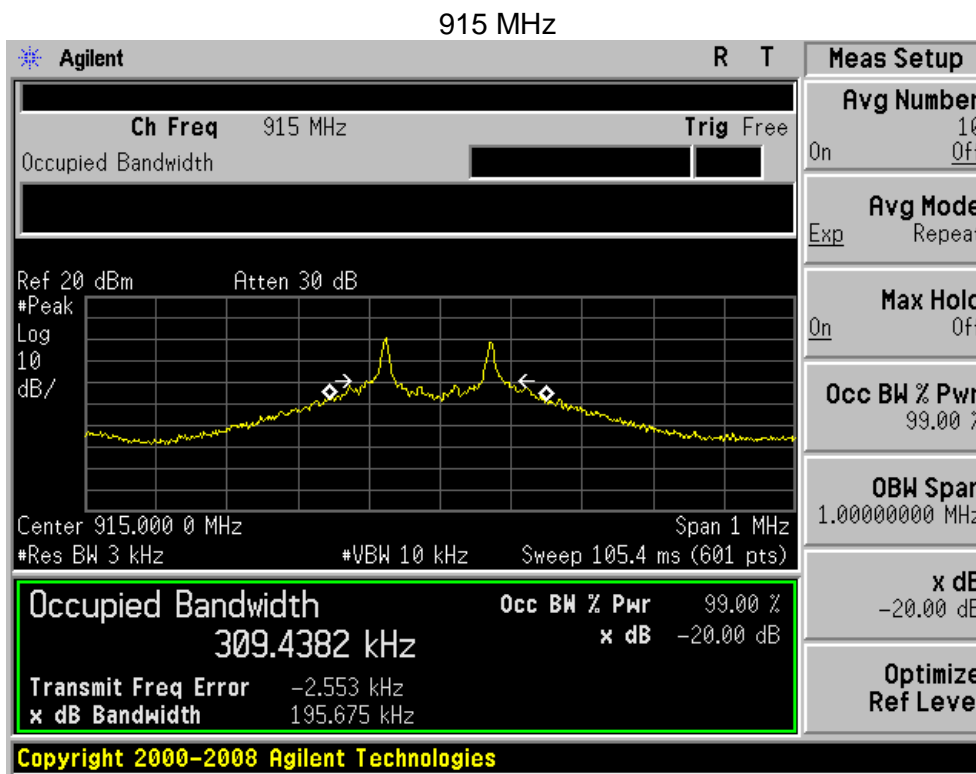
915 MHz

Agilent R T

Ch Freq 915 MHz Trig Free

Occupied Bandwidth

Ref 20 dBm Atten 30 dB
#Peak
Log
10
dB/

Center 915.000 0 MHz Span 1 MHz
#Res BW 3 kHz #VBW 10 kHz Sweep 105.4 ms (601 pts)

Occupied Bandwidth
309.4382 kHz

Occ BW % Pwr 99.00 %
x dB -20.00 dB

Transmit Freq Error -2.553 kHz
x dB Bandwidth 195.675 kHz

Copyright 2000-2008 Agilent Technologies

Meas Setup

Avg Number
10
On Off

Avg Mode
Exp Repeat

Max Hold
On Off

Occ BW % Pwr
99.00 %

OBW Span
1.00000000 MHz

x dB
-20.00 dB

Optimize
Ref Level